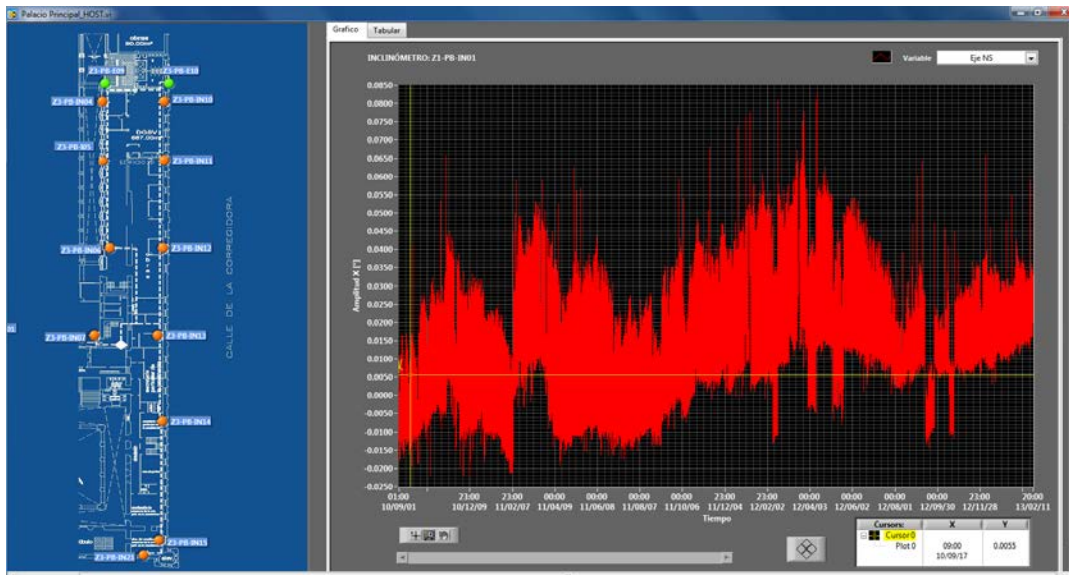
Palacio Principal_HOST.vi

Z1-PB-E09
Z1-PB-E10
Z1-PB-IN04
Z1-PB-IN10
Z1-PB-I05
Z1-PB-IN11
Z1-PB-IN06
Z1-PB-IN12
Z1-PB-IN07
Z1-PB-IN13
Z1-PB-IN14
Z1-PB-IN15
Z1-PB-IN21

CALLE DE LA CORREGIDORA

Grafico
Tabular

INCLINÓMETRO: Z1-PB-IN01

Variable
Eje NS

Amplitud X [°]

0.0850
0.0800
0.0750
0.0700
0.0650
0.0600
0.0550
0.0500
0.0450
0.0400
0.0350
0.0300
0.0250
0.0200
0.0150
0.0100
0.0050
0.0000
-0.0050
-0.0100
-0.0150
-0.0200
-0.0250

01:00 10/09/01
23:00 10/12/09
23:00 11/02/07
00:00 11/04/09
00:00 11/06/08
00:00 11/08/07
00:00 11/10/06
00:00 11/12/04
23:00 12/02/02
00:00 12/04/03
00:00 12/06/02
00:00 12/08/01
00:00 12/09/30
23:00 12/11/28
20:00 13/02/11

Tiempo

| Cursors: | X | Y |
|---|---|---|
| Cursor 0 | | |
| Plot 0 | 09:00 10/09/17 | 0.0055 |